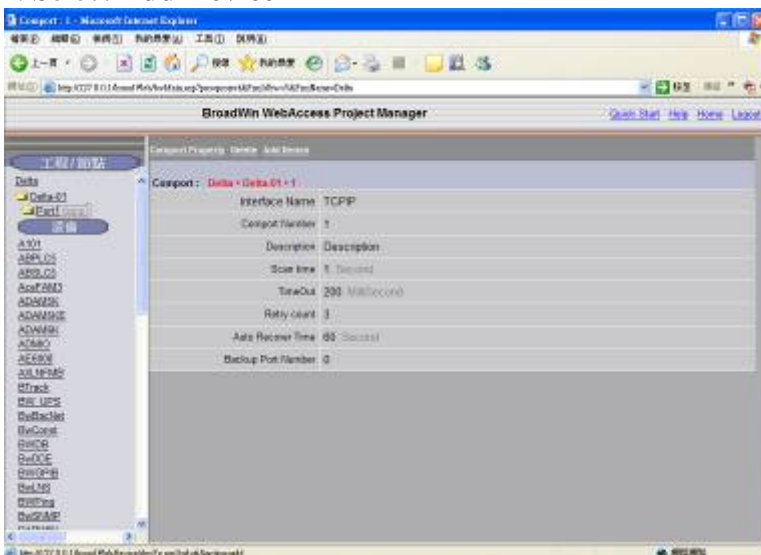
Comport : 1 - Microsoft Internet Explorer

BroadWin WebAccess Project Manager

Quick Start Help Home Logout

工程/節點

Delta
Delta-01
Port1

設備

A101
ABPLC5
ABSLC5
AcerFAM3
ADAM5K
ADAM5KE
ADAM6K
ADMIO
AE6800
AXLNFMR
BTrack
BR_UPS
BwBacNet
BwComst
BwDDB
BwDDE
BwDPIB
BwLNS
BwRing
BwSNMP

Comport Property Delete Add Device

Comport : Delta - Delta-01 - 1

| | |
|---|---|
| Interface Name | TCPIP |
| Comport Number | 1 |
| Description | Description |
| Scan time | 1 Second |
| TimeOut | 200 MilliSecond |
| Retry count | 3 |
| Auto Recover Time | 60 Second |
| Backup Port Number | 0 |